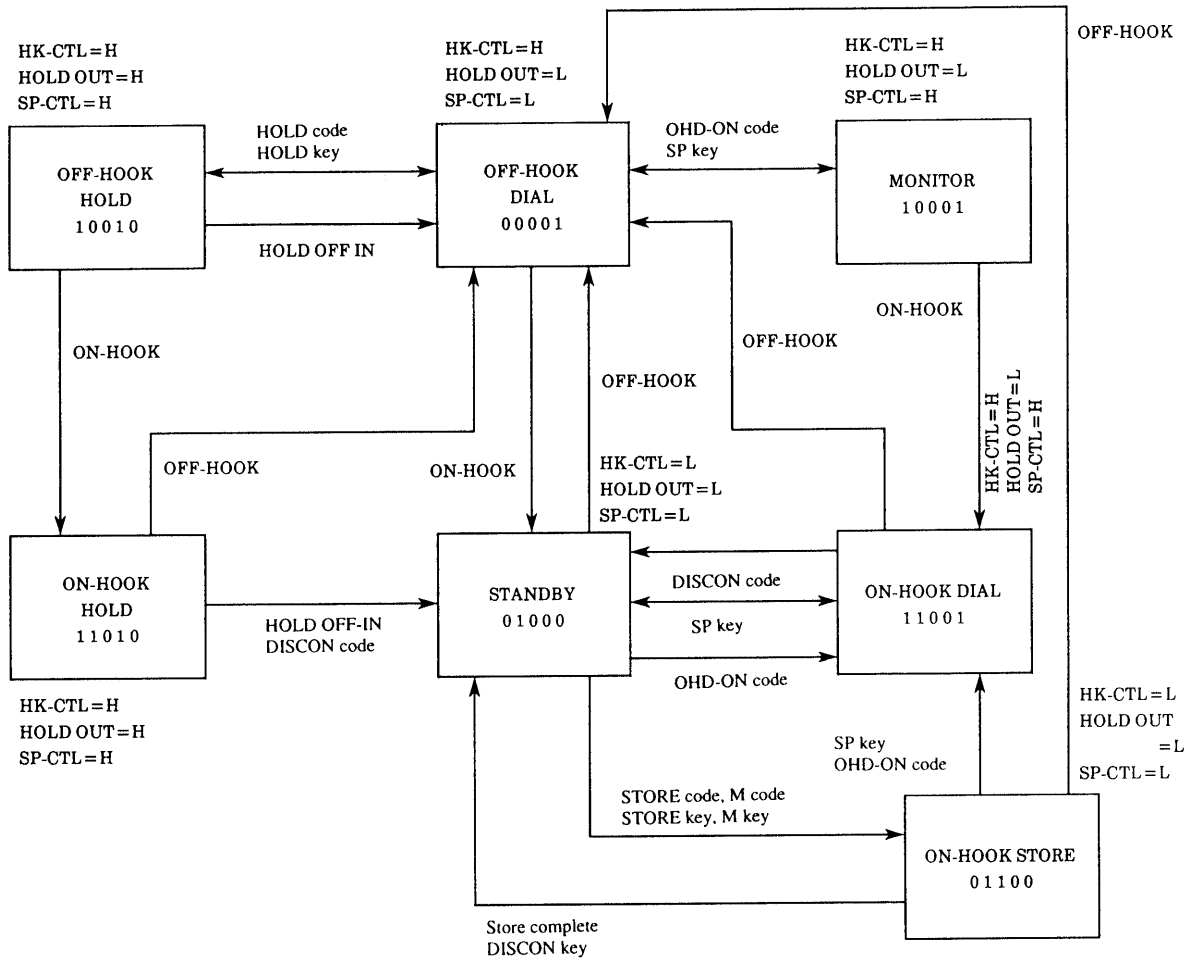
OFF-HOOK

HK-CTL = H
HOLD OUT = H
SP-CTL = H

HK-CTL = H
HOLD OUT = L
SP-CTL = L

HK-CTL = H
HOLD OUT = L
SP-CTL = H

OFF-HOOK
HOLD
10010

HOLD code
HOLD key

HOLD OFF IN

OFF-HOOK
DIAL
00001

OHD-ON code
SP key

MONITOR
10001

ON-HOOK

ON-HOOK

OFF-HOOK

OFF-HOOK

HK-CTL = H
HOLD OUT = L
SP-CTL = H

OFF-HOOK

ON-HOOK

HK-CTL = L
HOLD OUT = L
SP-CTL = L

ON-HOOK
HOLD
11010

HOLD OFF-IN
DISCON code

STANDBY
01000

DISCON code

SP key

OHD-ON code

ON-HOOK DIAL
11001

HK-CTL = H
HOLD OUT = H
SP-CTL = H

HK-CTL = L
HOLD OUT
= L
SP-CTL = L

SP key
OHD-ON code

STORE code, M code
STORE key, M key

ON-HOOK STORE
01100

Store complete
DISCON key